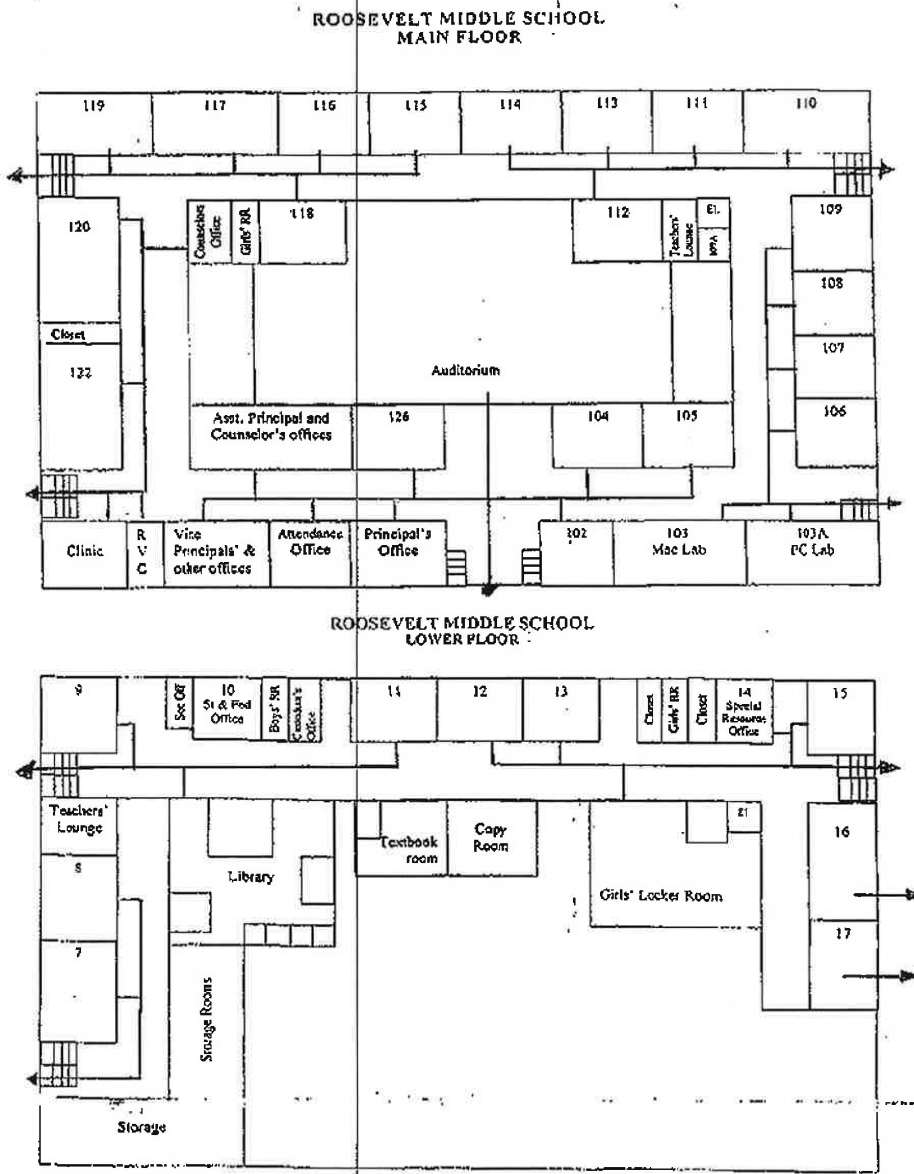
ROOSEVELT MIDDLE SCHOOL
MAIN FLOOR

119
117
116
115
114
113
111
110
120
Counselors Office
Girls' RR
118
112
Teachers' Lounge
EL
WPA
109
108
Closet
122
Auditorium
107
106
Asst. Principal and Counselor's offices
126
104
105
Clinic
R V C
Vice Principals' & other offices
Attendance Office
Principal's Office
102
103 Mac Lab
103A PC Lab

ROOSEVELT MIDDLE SCHOOL
LOWER FLOOR

9
Sec Off
10 St & Fed Office
Boys' RR
Custodian's Office
11
12
13
Closet
Girls' RR
Closet
14 Special Resource Office
15
Teachers' Lounge
Textbook room
Copy Room
El
16
8
Library
Girls' Locker Room
7
17
Storage Rooms
Storage